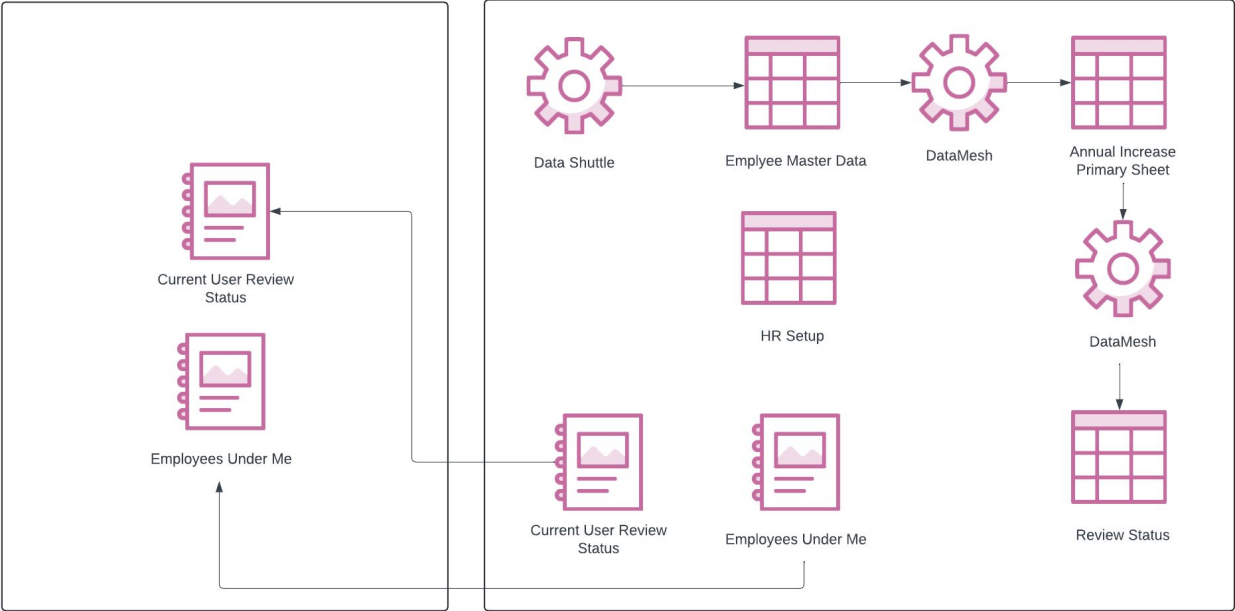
Current User Review Status

Employees Under Me

Data Shuttle

Emplyee Master Data

DataMesh

Annual Increase Primary Sheet

HR Setup

DataMesh

Current User Review Status

Employees Under Me

Review Status